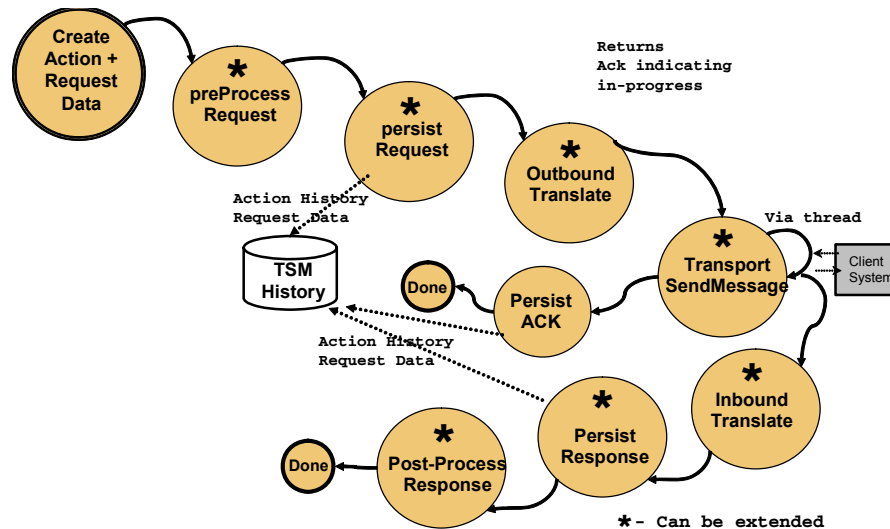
Create Action + Request Data

*
preProcess Request

*
persist Request

Returns Ack indicating in-progress

*
Outbound Translate

Action History Request Data

TSM History

Via thread

*
Transport SendMessage

Client System

Done

Persist ACK

Action History Request Data

*
Inbound Translate

*
Persist Response

*
Post-Process Response

Done

*- Can be extended